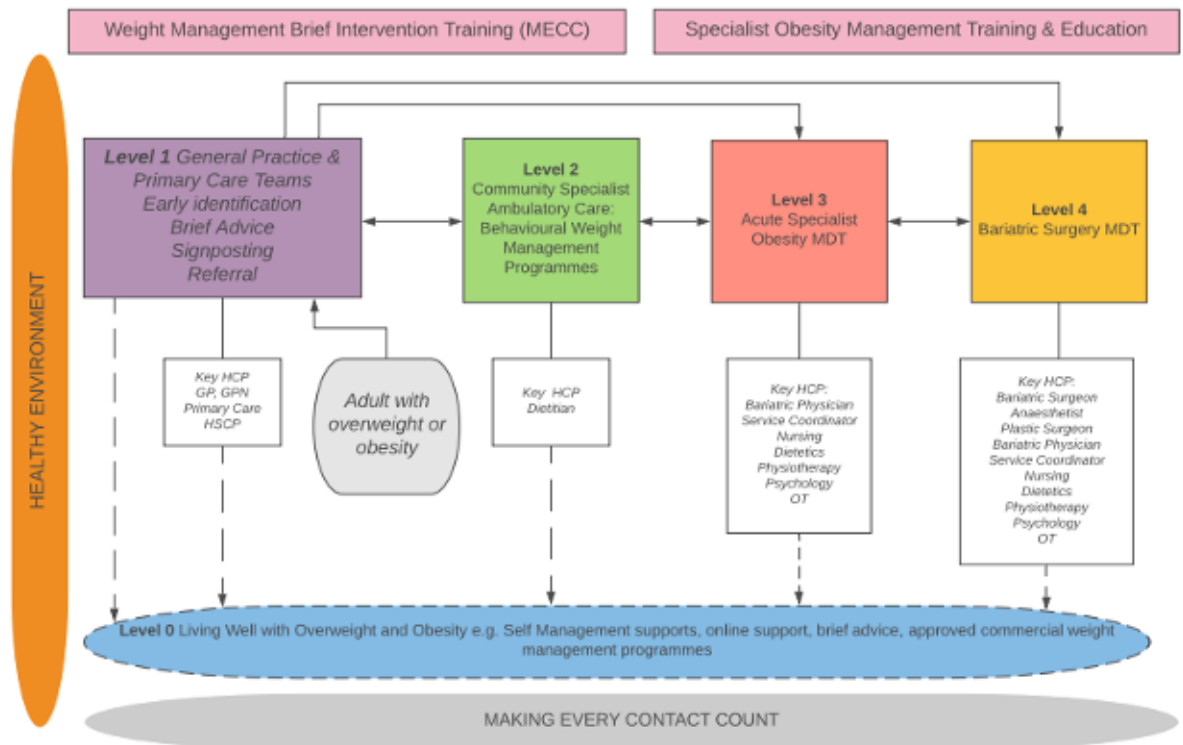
Weight Management Brief Intervention Training (MECC)

Specialist Obesity Management Training & Education

HEALTHY ENVIRONMENT

Level 1 General Practice & Primary Care Teams
Early identification
Brief Advice
Signposting
Referral

Level 2
Community Specialist Ambulatory Care: Behavioural Weight Management Programmes

Level 3
Acute Specialist Obesity MDT

Level 4
Bariatric Surgery MDT

Key HCP
GP, GPN
Primary Care
HSCP

Adult with overweight or obesity

Key HCP
Dietitian

Key HCP:
Bariatric Physician
Service Coordinator
Nursing
Dietetics
Physiotherapy
Psychology
OT

Key HCP:
Bariatric Surgeon
Anaesthetist
Plastic Surgeon
Bariatric Physician
Service Coordinator
Nursing
Dietetics
Physiotherapy
Psychology
OT

Level 0 Living Well with Overweight and Obesity e.g. Self Management supports, online support, brief advice, approved commercial weight management programmes

MAKING EVERY CONTACT COUNT